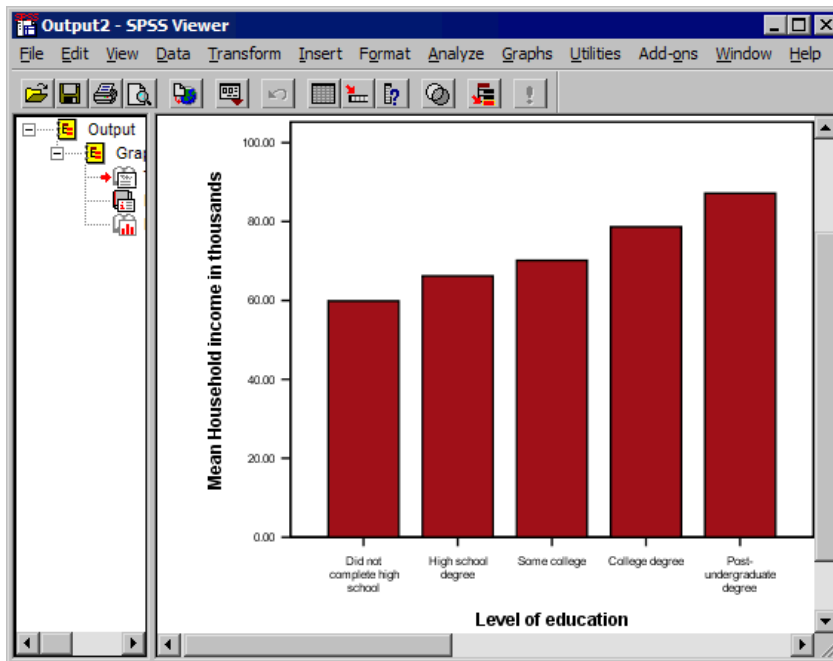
Output2 - SPSS Viewer

File Edit View Data Transform Insert Format Analyze Graphs Utilities Add-ons Window Help

Output
Grap

Mean Household income in thousands

100.00
80.00
60.00
40.00
20.00
0.00

Did not complete high school
High school degree
Some college
College degree
Post-undergraduate degree

Level of education